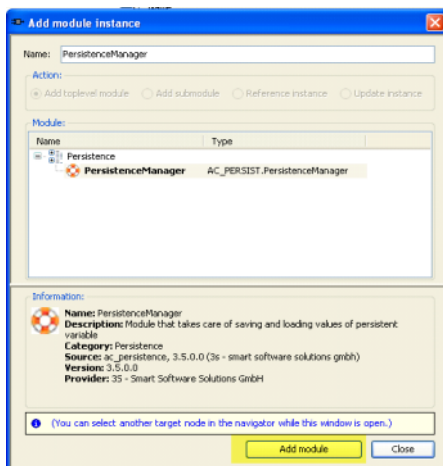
Add module instance

Name: PersistenceManager

Action:

Add toplevel module
Add submodule
Reference instance
Update instance

Module:

| Name | Type |
|---|---|
| Persistence | |
| PersistenceManager | AC_PERSIST.PersistenceManager |

Information:

Name: PersistenceManager
Description: Module that takes care of saving and loading values of persistent variable
Category: Persistence
Source: ac_persistence, 3.5.0.0 (3s - smart software solutions gmbh)
Version: 3.5.0.0
Provider: 3S - Smart Software Solutions GmbH

(You can select another target node in the navigator while this window is open.)

Add module
Close